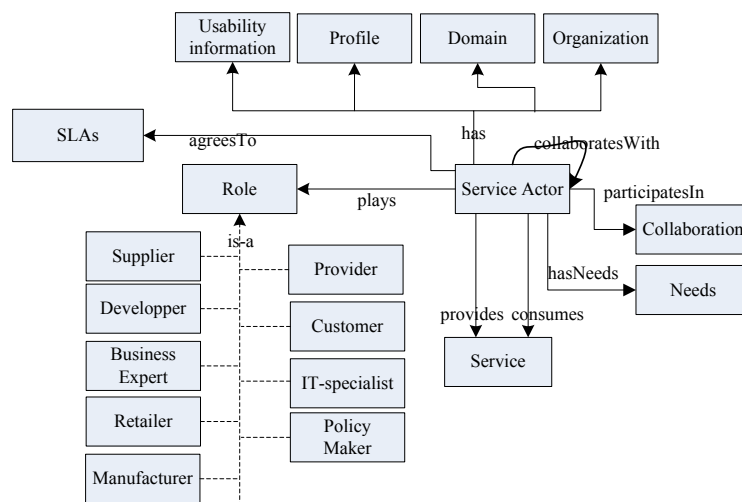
Usability information

Profile

Domain

Organization

SLAs

agreesTo

has

collaboratesWith

Role

plays

Service Actor

participatesIn

Collaboration

is-a

Supplier

Provider

hasNeeds

Needs

Developper

Customer

provides

consumes

Business Expert

Service

IT-specialist

Retailer

Policy Maker

Manufacturer